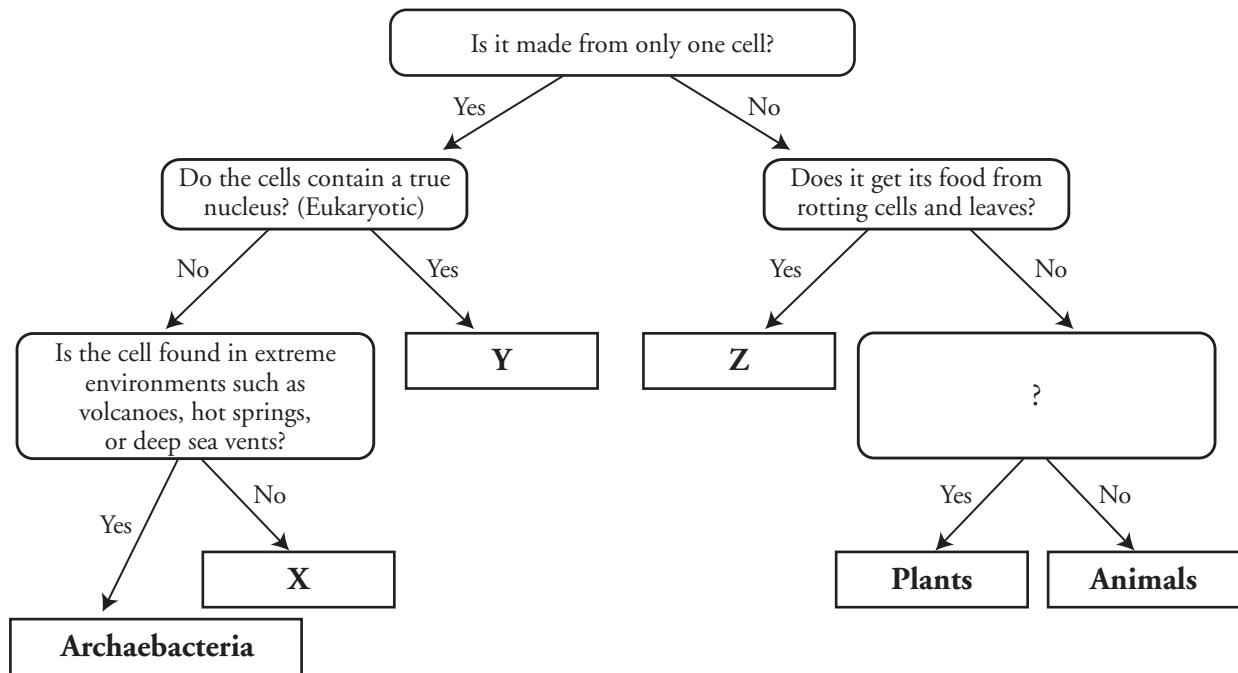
Is it made from only one cell?

Yes

No

Do the cells contain a true nucleus? (Eukaryotic)

Does it get its food from rotting cells and leaves?

No

Yes

Yes

No

Is the cell found in extreme environments such as volcanoes, hot springs, or deep sea vents?

Y

Z

?

No

Yes

Yes

No

X

Plants

Animals

Archaebacteria